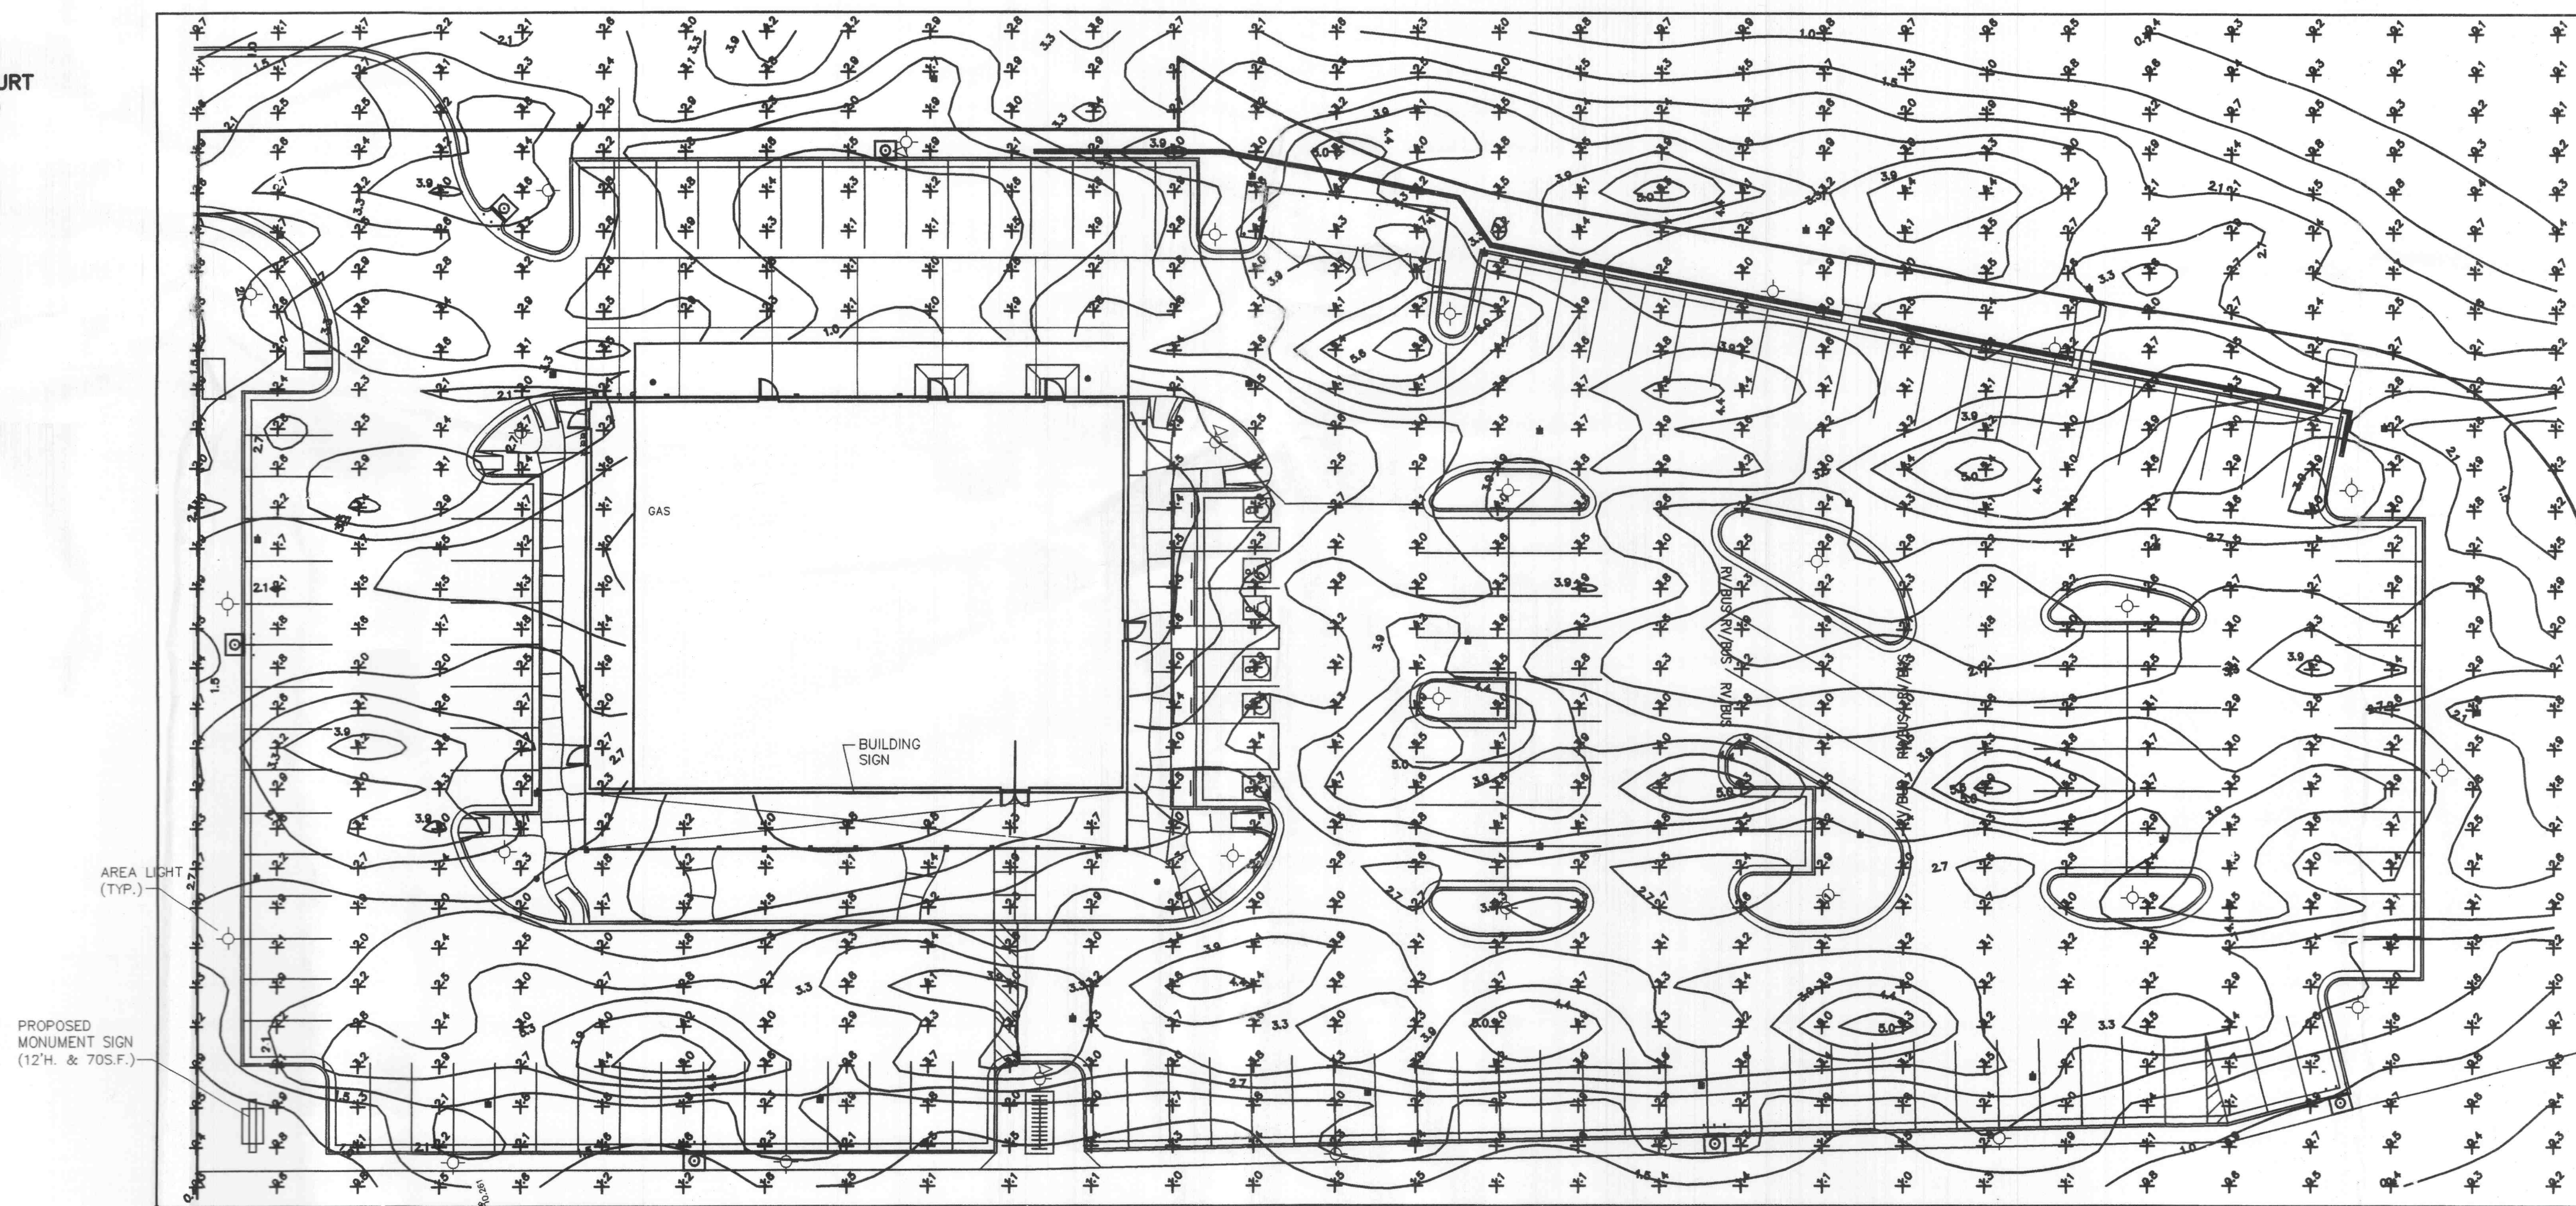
URT

GAS

BUILDING
SIGN

AREA LIGHT
(TYP.)

PROPOSED
MONUMENT SIGN
(12'H. & 70S.F.)

RV/BUS RV/BUS RV/BUS

RV/BUS RV/BUS RV/BUS

3.9 3.3 3.0 2.7 2.1 1.5 1.0 4.4 5.0 5.6 3.9 3.3 2.7 3.0 3.9 5.0 4.4 3.3 2.7 3.9